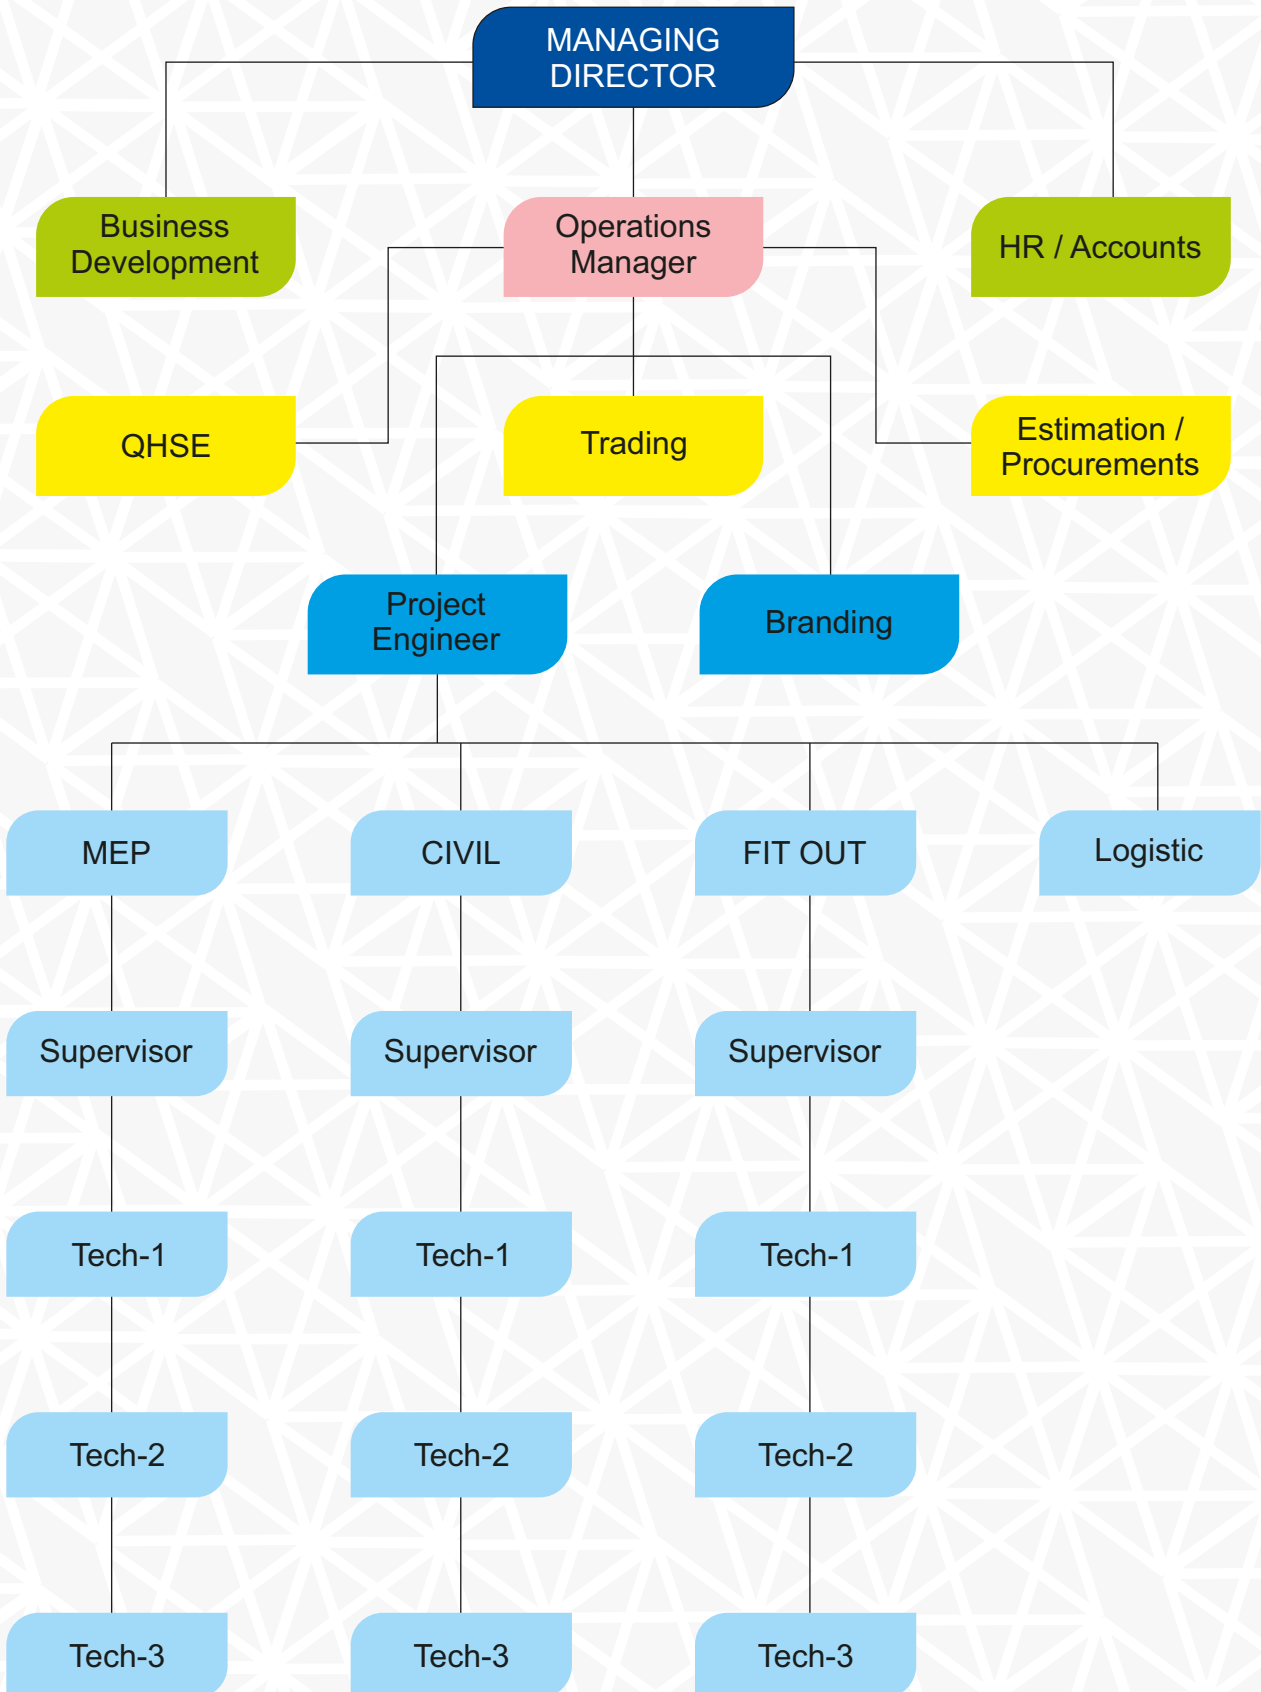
MANAGING DIRECTOR

Business Development

Operations Manager

HR / Accounts

QHSE

Trading

Estimation / Procurements

Project Engineer

Branding

MEP

CIVIL

FIT OUT

Logistic

Supervisor

Supervisor

Supervisor

Tech-1

Tech-1

Tech-1

Tech-2

Tech-2

Tech-2

Tech-3

Tech-3

Tech-3